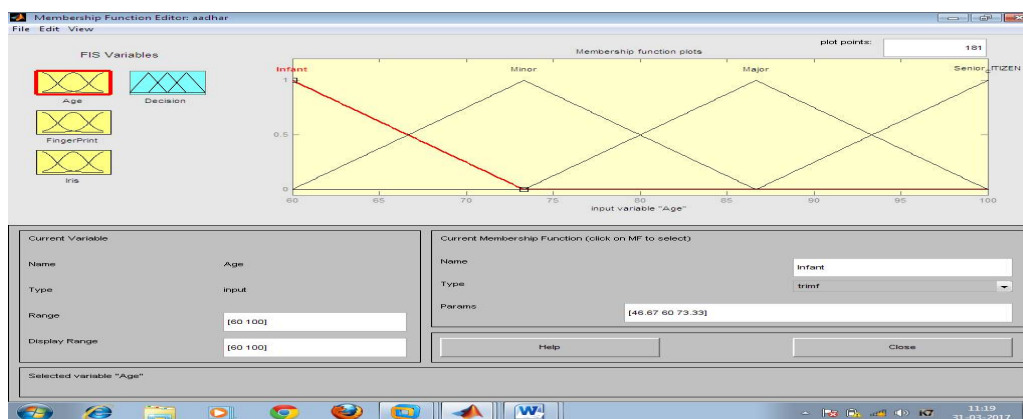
Membership Function Editor: aadhar

File Edit View

FIS Variables

Age

Decision

FingerPrint

Iris

plot points: 181

Membership function plots

Infant

Minor

Major

Senior_ITIZEN

1

0.5

0

60 65 70 75 80 85 90 95 100

input variable "Age"

Current Variable

Name Age

Type input

Range [60 100]

Display Range [60 100]

Current Membership Function (click on MF to select)

Name Infant

Type trimf

Params [46.67 60 73.33]

Help

Close

Selected variable "Age"

11:19

31-03-2017